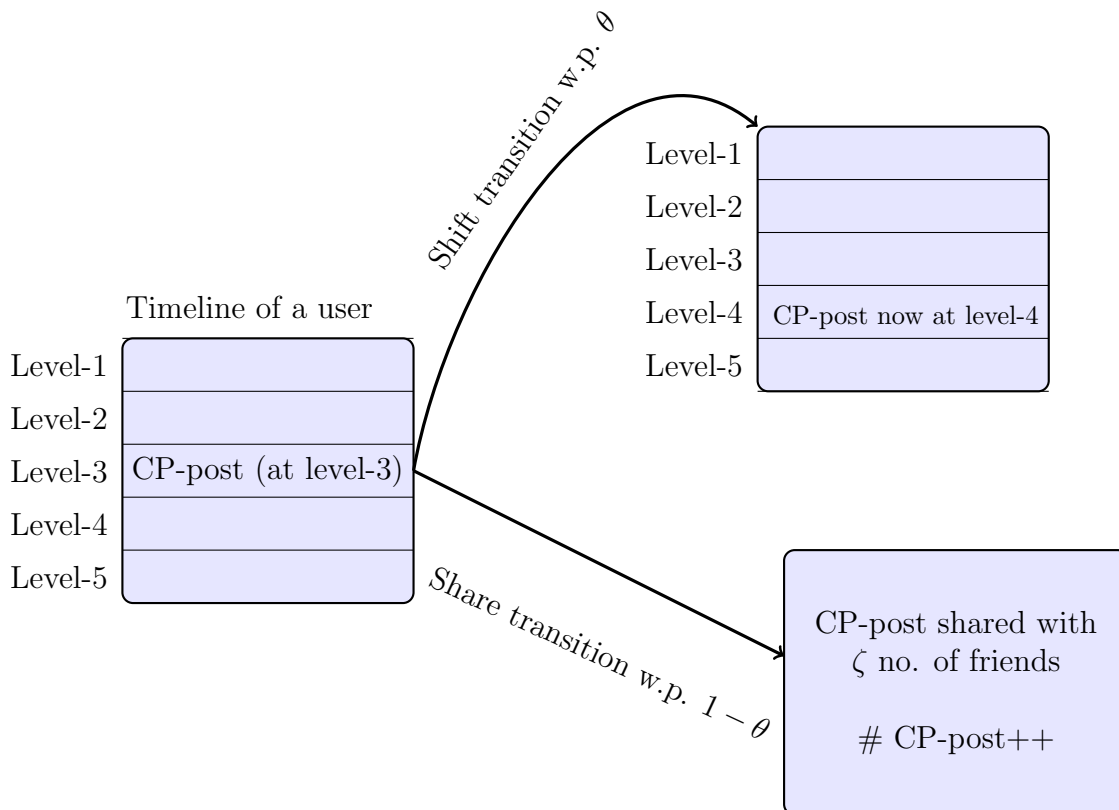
Shift transition w.p. $\theta$

Level-1
Level-2
Level-3
Level-4 CP-post now at level-4
Level-5

Timeline of a user

Level-1
Level-2
Level-3 CP-post (at level-3)
Level-4
Level-5

Share transition w.p. $1-\theta$

CP-post shared with $\zeta$ no. of friends

# CP-post++